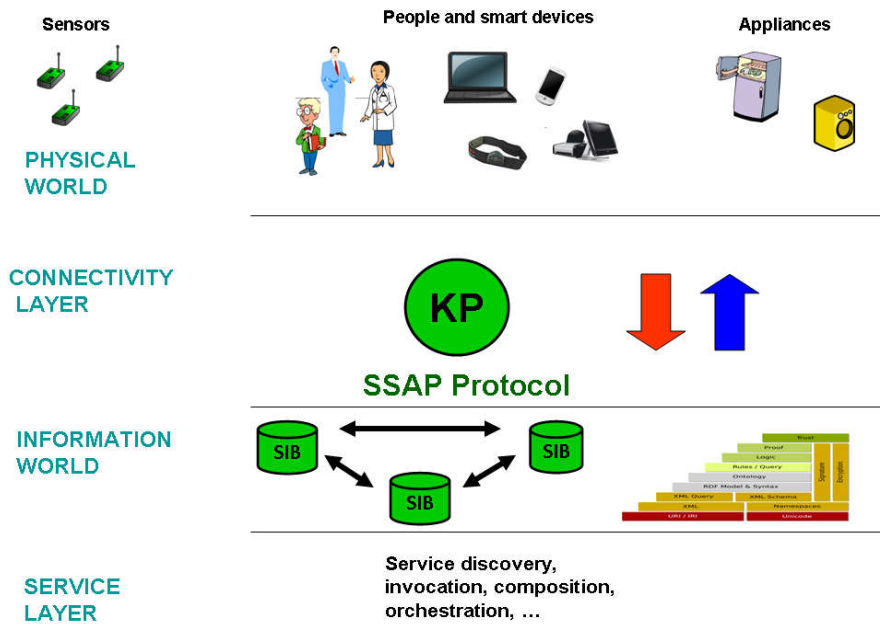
Sensors

People and smart devices

Appliances

PHYSICAL WORLD

CONNECTIVITY LAYER

KP

SSAP Protocol

INFORMATION WORLD

SIB

SIB

SIB

Trust
Proof
Logic
Rules / Query
Ontology
RDF Model & Syntax
XML Query
XML Schema
XML
Namespaces
URI / IRI
Unicode
Signature
Encryption

SERVICE LAYER

Service discovery, invocation, composition, orchestration, …